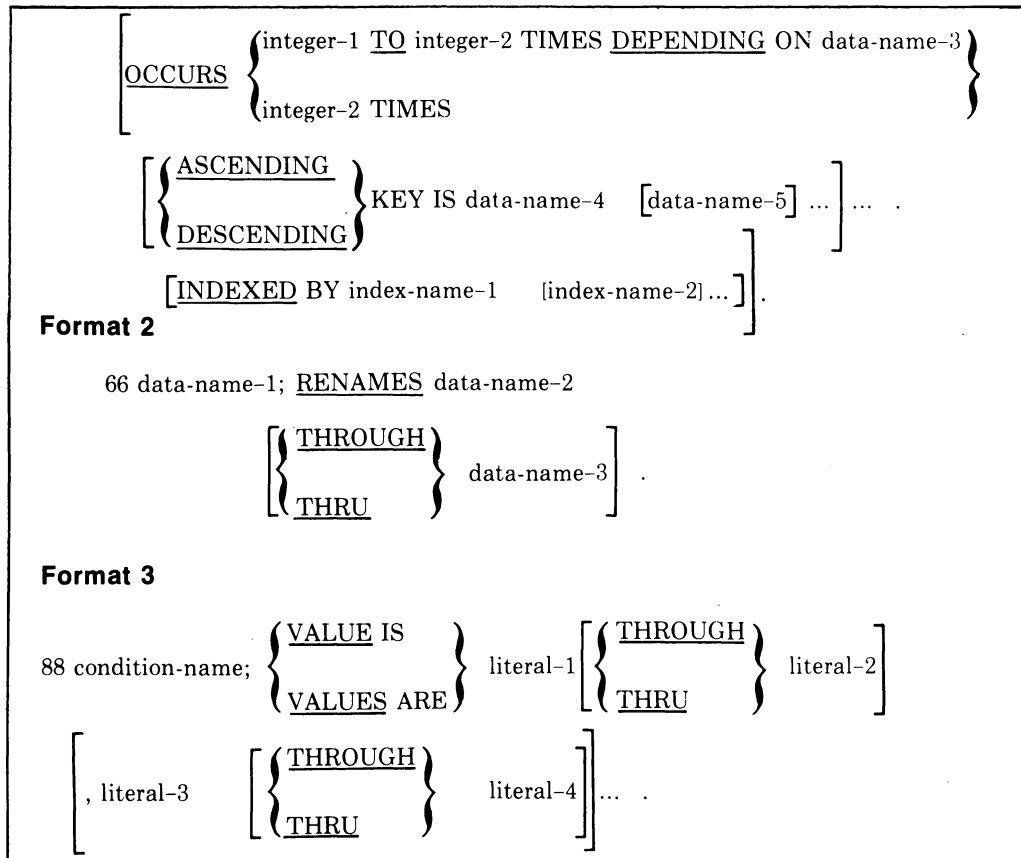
[OCCURS {integer-1 TO integer-2 TIMES DEPENDING ON data-name-3 / integer-2 TIMES}

[{ASCENDING / DESCENDING} KEY IS data-name-4 [data-name-5] ...] ... .

[INDEXED BY index-name-1 [index-name-2] ...] ].

**Format 2**

66 data-name-1; RENAMES data-name-2

[{THROUGH / THRU} data-name-3] .

**Format 3**

88 condition-name; {VALUE IS / VALUES ARE} literal-1 [{THROUGH / THRU} literal-2]

[, literal-3 [{THROUGH / THRU} literal-4]] ... .